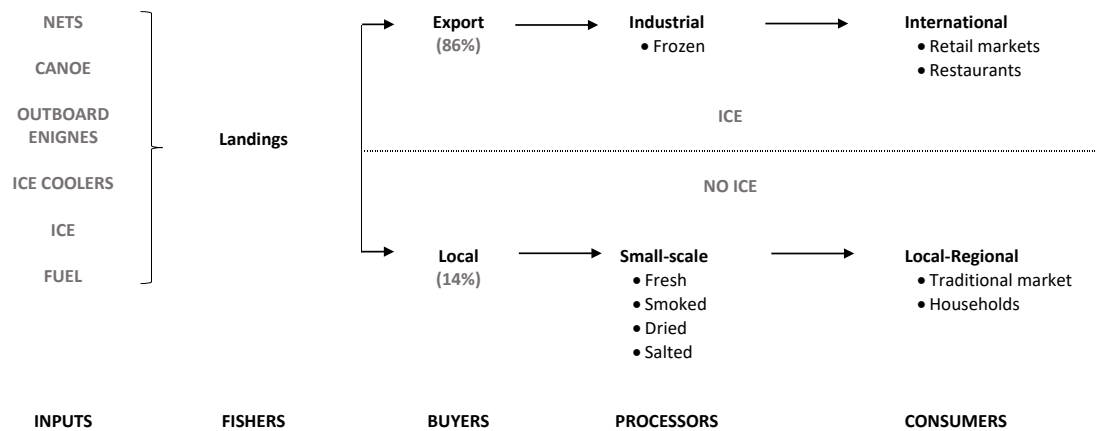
NETS

CANOE

OUTBOARD ENIGNES

ICE COOLERS

ICE

FUEL

Landings

Export
(86%)

Industrial
• Frozen

International
• Retail markets
• Restaurants

ICE

NO ICE

Local
(14%)

Small-scale
• Fresh
• Smoked
• Dried
• Salted

Local-Regional
• Traditional market
• Households

INPUTS

FISHERS

BUYERS

PROCESSORS

CONSUMERS